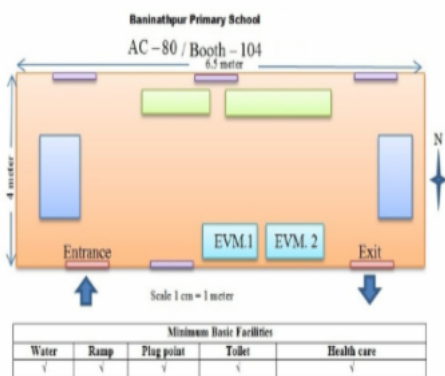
Baninathpur Primary School

AC – 80 / Booth – 104

6.5 meter

4 meter

N

EVM.1

EVM. 2

Entrance

Exit

Scale 1 cm = 1 meter

| Minimum Basic Facilities | | | | |
|---|---|---|---|---|
| Water | Ramp | Plug point | Toilet | Health care |
| √ | √ | √ | √ | √ |